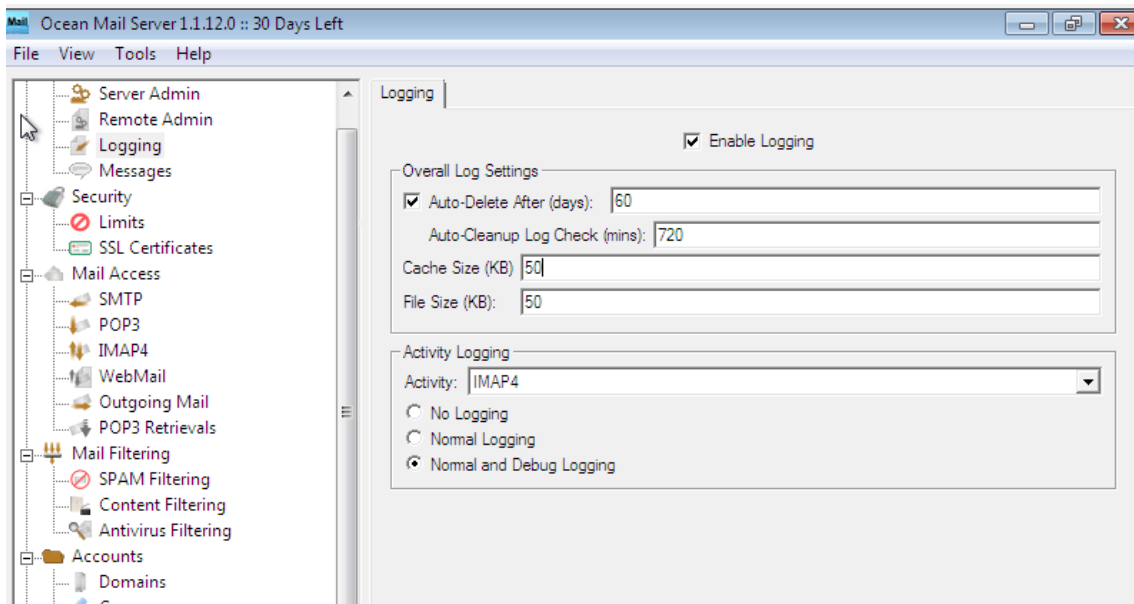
Mail Ocean Mail Server 1.1.12.0 :: 30 Days Left

File View Tools Help

Server Admin
Remote Admin
Logging
Messages
Security
Limits
SSL Certificates
Mail Access
SMTP
POP3
IMAP4
WebMail
Outgoing Mail
POP3 Retrievals
Mail Filtering
SPAM Filtering
Content Filtering
Antivirus Filtering
Accounts
Domains
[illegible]

Logging

Enable Logging

Overall Log Settings
Auto-Delete After (days): 60
Auto-Cleanup Log Check (mins): 720
Cache Size (KB) 50
File Size (KB): 50

Activity Logging
Activity: IMAP4
No Logging
Normal Logging
Normal and Debug Logging